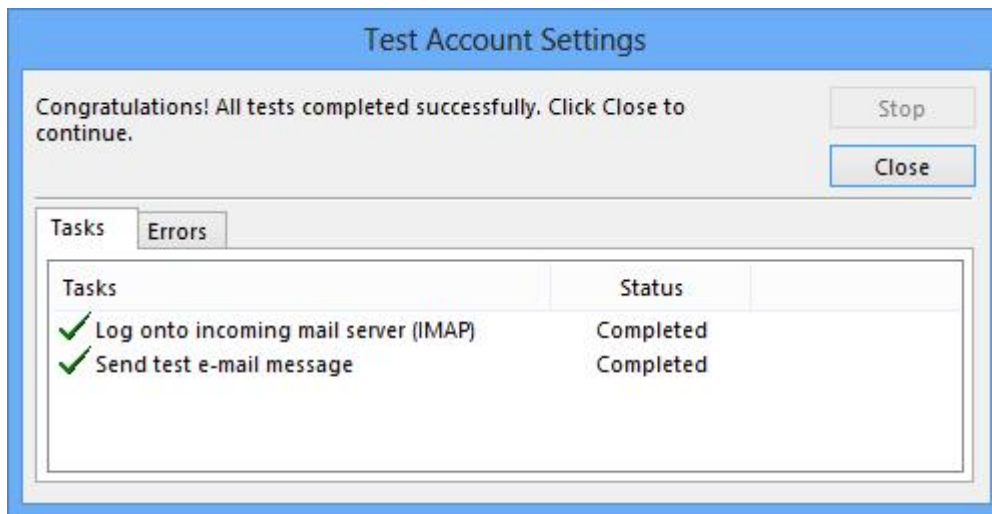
Test Account Settings

Congratulations! All tests completed successfully. Click Close to continue.

Stop

Close

Tasks

Errors

| Tasks | Status |
|---|---|
| Log onto incoming mail server (IMAP) | Completed |
| Send test e-mail message | Completed |